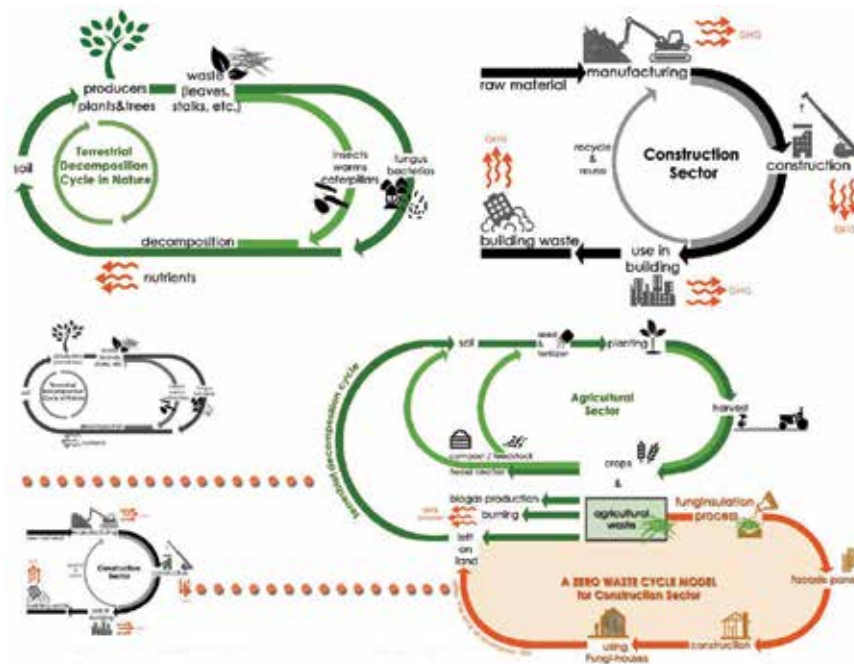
producers plants&trees

waste (leaves, stalks, etc.)

Terrestrial Decomposition Cycle in Nature

soil

insects worms caterpillars

fungus bacterias

decomposition

nutrients

raw material

manufacturing

GHG

recycle & reuse

Construction Sector

construction

GHG

GHG

building waste

use in building

GHG

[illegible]

soil

seed & fertilizer

planting

Agricultural Sector

harvest

compost / livestock feed sector

crops &

biogas production

burning

agricultural waste

left on land

funginsulation process

A ZERO WASTE CYCLE MODEL for Construction Sector

facade panel

construction

using Fungi-houses

terrestrial decomposition cycle

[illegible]